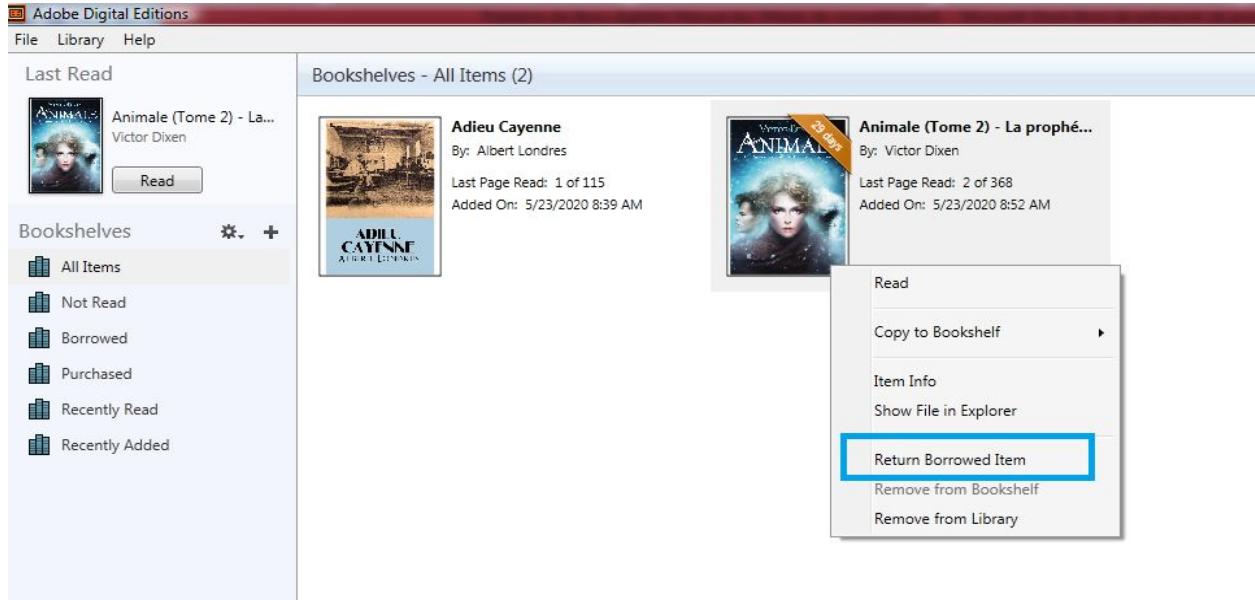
Adobe Digital Editions

File Library Help

Last Read

Animale (Tome 2) - La...
Victor Dixen

Read

Bookshelves

All Items

Not Read

Borrowed

Purchased

Recently Read

Recently Added

Bookshelves - All Items (2)

ADIEU CAYENNE
ALBERT LONDRES

Adieu Cayenne
By: Albert Londres
Last Page Read: 1 of 115
Added On: 5/23/2020 8:39 AM

ANIMALE
29 days

Animale (Tome 2) - La prophé...
By: Victor Dixen
Last Page Read: 2 of 368
Added On: 5/23/2020 8:52 AM

Read

Copy to Bookshelf

Item Info

Show File in Explorer

Return Borrowed Item

Remove from Bookshelf

Remove from Library